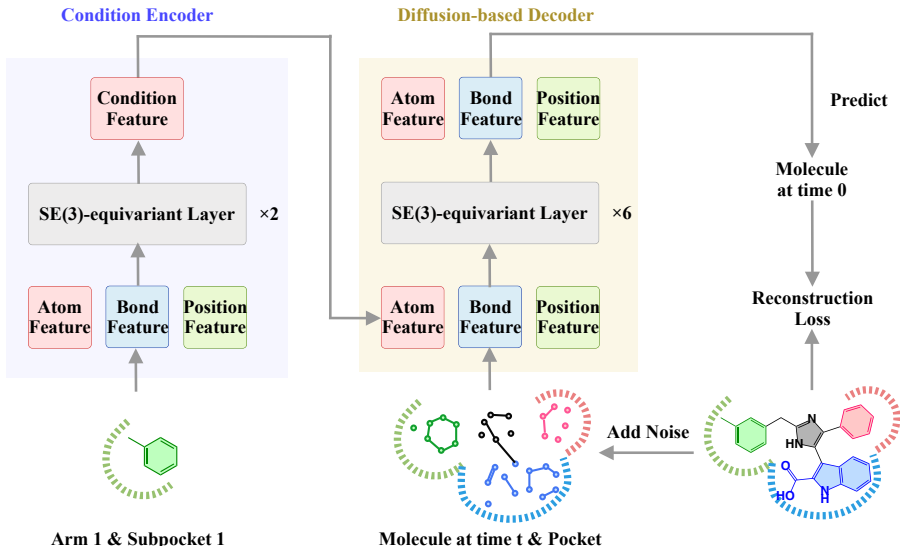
Condition Encoder

Condition Feature

SE(3)-equivariant Layer ×2

Atom Feature

Bond Feature

Position Feature

Arm 1 & Subpocket 1

Diffusion-based Decoder

Atom Feature

Bond Feature

Position Feature

SE(3)-equivariant Layer ×6

Atom Feature

Bond Feature

Position Feature

Molecule at time t & Pocket

Predict

Molecule at time 0

Reconstruction Loss

Add Noise

N

HN

O

HO

N H